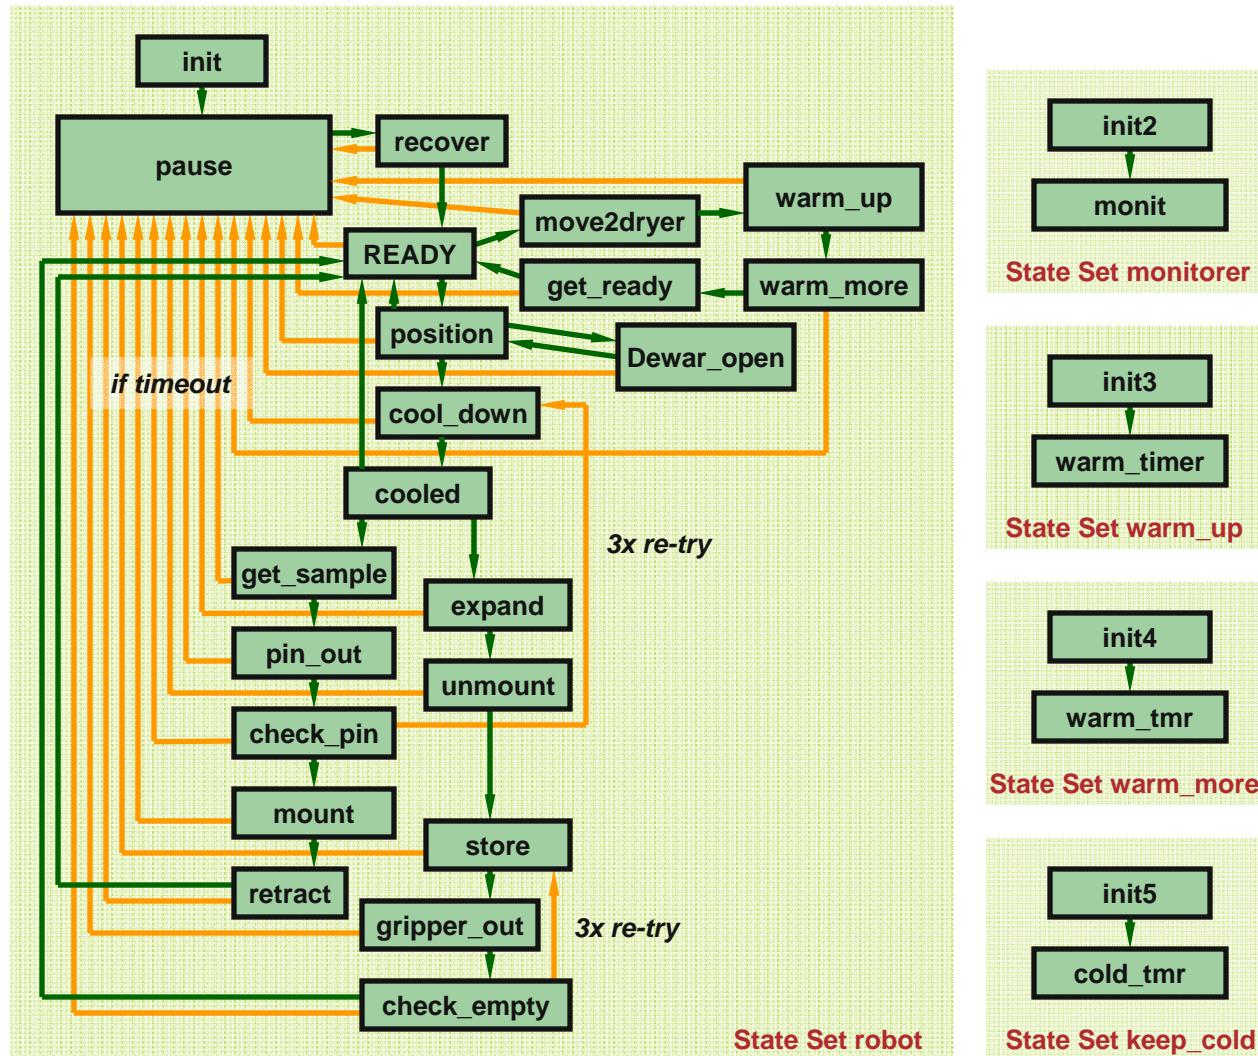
init

pause

recover

warm_up

move2dryer

READY

get_ready

warm_more

position

Dewar_open

if timeout

cool_down

cooled

3x re-try

get_sample

expand

pin_out

unmount

check_pin

mount

store

retract

gripper_out

3x re-try

check_empty

State Set robot

init2

monit

State Set monitorer

init3

warm_timer

State Set warm_up

init4

warm_tmr

State Set warm_more

init5

cold_tmr

State Set keep_cold